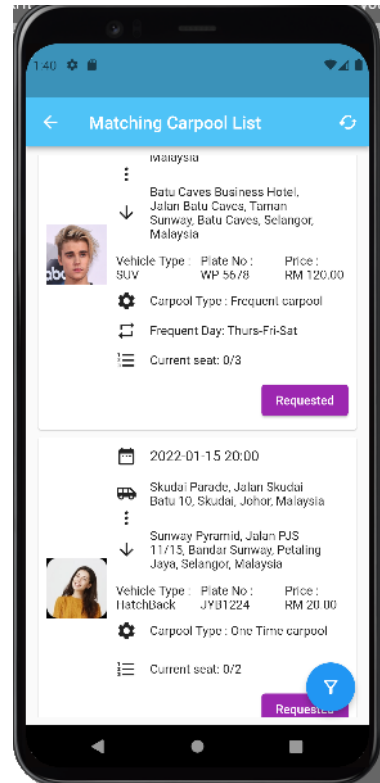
1:40

Matching Carpool List

Malaysia

Batu Caves Business Hotel, Jalan Batu Caves, Taman Sunway, Batu Caves, Selangor, Malaysia

| Vehicle Type : | Plate No : | Price : |
|---|---|---|
| SUV | WP 5678 | RM 120.00 |

Carpool Type : Frequent carpool

Frequent Day: Thurs-Fri-Sat

Current seat: 0/3

Requested

2022-01-15 20:00

Skudai Parade, Jalan Skudai Batu 10, Skudai, Johor, Malaysia

Sunway Pyramid, Jalan PJS 11/15, Bandar Sunway, Petaling Jaya, Selangor, Malaysia

| Vehicle Type : | Plate No : | Price : |
|---|---|---|
| HatchBack | JYB1224 | RM 20.00 |

Carpool Type : One Time carpool

Current seat: 0/2

Requested